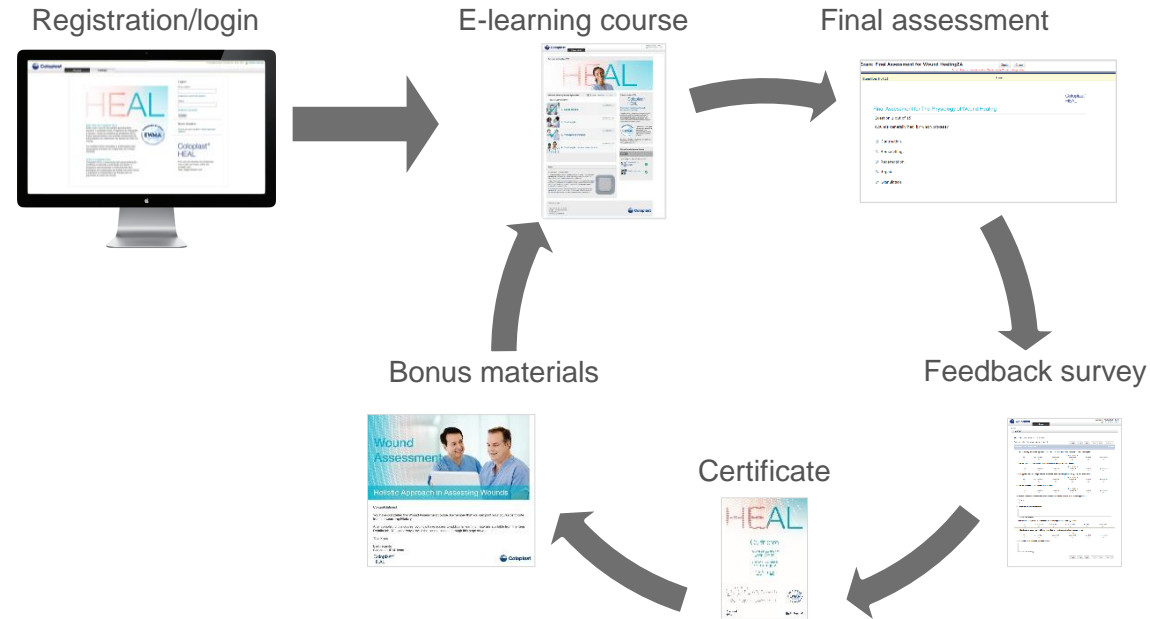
Registration/login

E-learning course

Final assessment

Exam: Final Assessment for Wound Healing2A

Coloplast HEAL

Final Assessment HEAL The Physiology of Wound Healing

Feedback survey

Certificate

HEAL

Bonus materials

Wound Assessment

Holistic Approach in Assessing Wounds

Coloplast

HEAL

EWMA

Coloplast HEAL